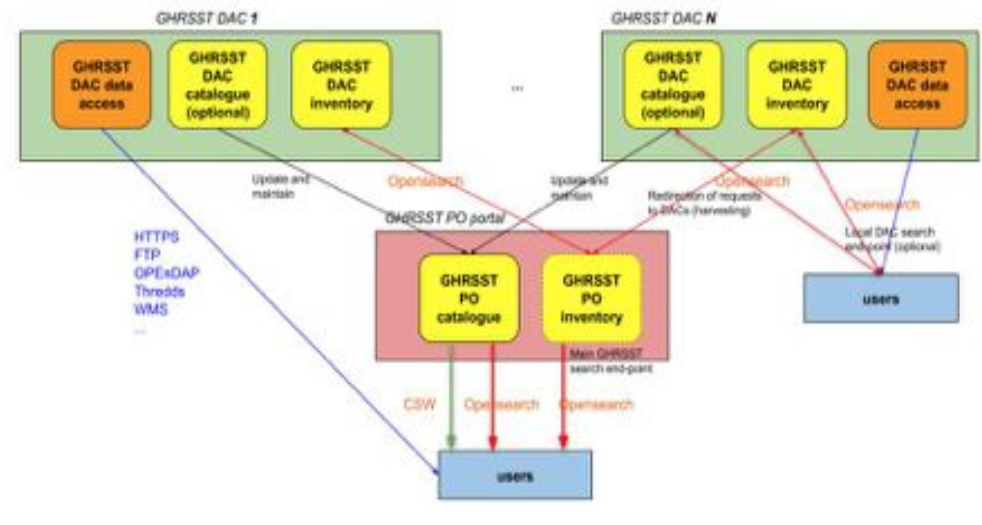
GHRSST DAC 1

GHRSST DAC data access

GHRSST DAC catalogue (optional)

GHRSST DAC inventory

...

GHRSST DAC N

GHRSST DAC catalogue (optional)

GHRSST DAC inventory

GHRSST DAC data access

Update and maintain

Opensearch

Update and maintain

Redirection of requests to DACs (harvesting)

Opensearch

Opensearch

Local DAC search end-point (optional)

GHRSST PO portal

HTTPS
FTP
OPEnDAP
Thredds
WMS
...

GHRSST PO catalogue

GHRSST PO inventory

users

Main GHRSST search end-point

CSW

Opensearch

Opensearch

users